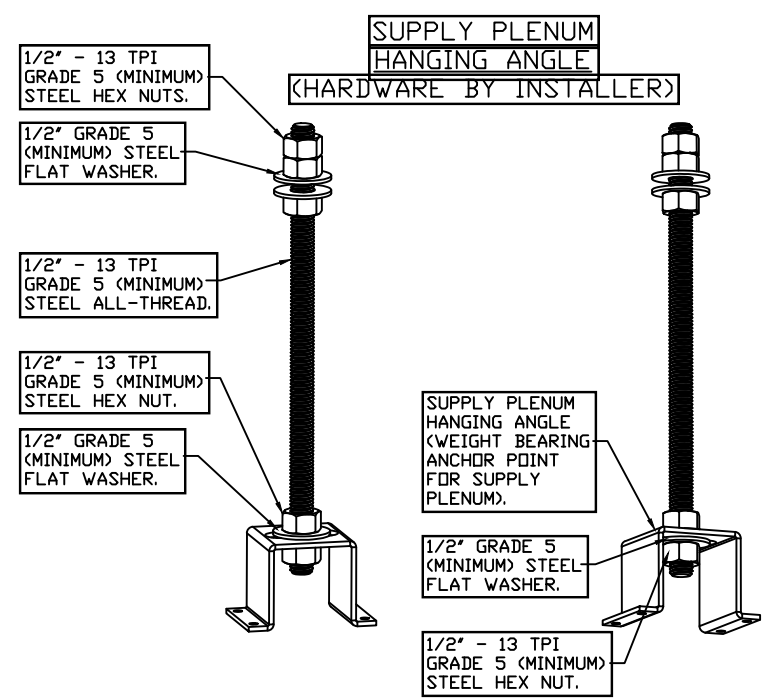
SUPPLY PLENUM
HANGING ANGLE
(HARDWARE BY INSTALLER)

1/2" - 13 TPI GRADE 5 (MINIMUM) STEEL HEX NUTS.

1/2" GRADE 5 (MINIMUM) STEEL FLAT WASHER.

1/2" - 13 TPI GRADE 5 (MINIMUM) STEEL ALL-THREAD.

1/2" - 13 TPI GRADE 5 (MINIMUM) STEEL HEX NUT.

1/2" GRADE 5 (MINIMUM) STEEL FLAT WASHER.

SUPPLY PLENUM HANGING ANGLE (WEIGHT BEARING ANCHOR POINT FOR SUPPLY PLENUM).

1/2" GRADE 5 (MINIMUM) STEEL FLAT WASHER.

1/2" - 13 TPI GRADE 5 (MINIMUM) STEEL HEX NUT.